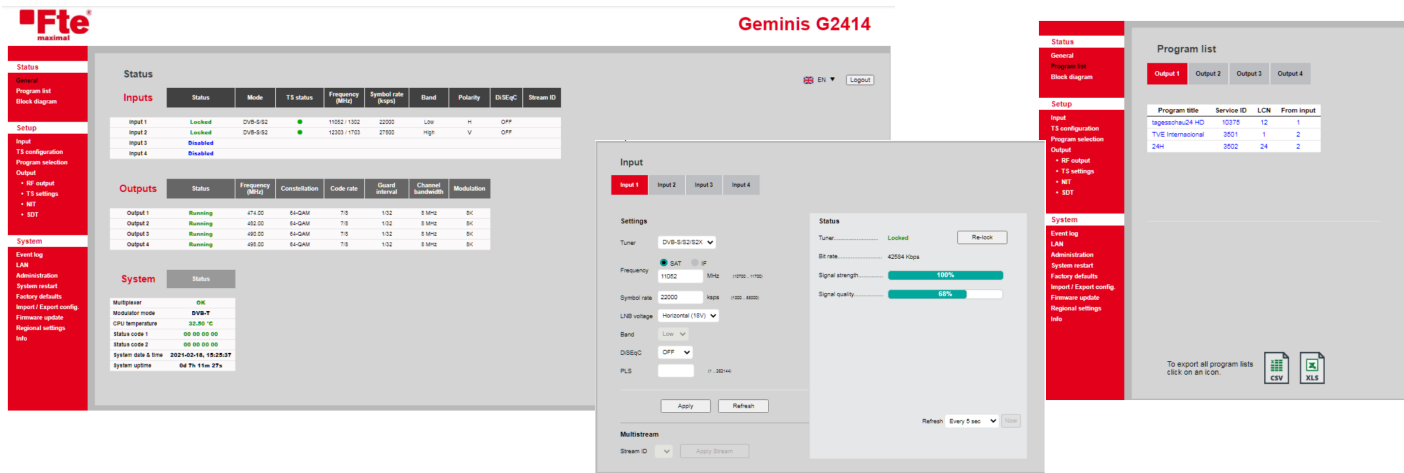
Fte® maximal

Geminis G2414

Status
General
Program list
Block diagram

Setup
Input
TS configuration
Program selection
Output
• RF output
• TS settings
• NIT
• SDT

System
Event log
LAN
Administration
System restart
Factory defaults
Import / Export config.
Firmware update
Regional settings
Info

Status

EN ▼ Logout

Inputs

| | Status | Mode | TS status | Frequency (MHz) | Symbol rate (ksps) | Band | Polarity | DiSEqC | Stream ID |
|---|---|---|---|---|---|---|---|---|---|
| Input 1 | Locked | DVB-S/S2 | ● | 11052 / 1302 | 22000 | Low | H | OFF | |
| Input 2 | Locked | DVB-S/S2 | ● | 12303 / 1703 | 27500 | High | V | OFF | |
| Input 3 | Disabled | | | | | | | | |
| Input 4 | Disabled | | | | | | | | |

Outputs

| | Status | Frequency (MHz) | Constellation | Code rate | Guard interval | Channel bandwidth | Modulation |
|---|---|---|---|---|---|---|---|
| Output 1 | Running | 474.00 | 64-QAM | 7/8 | 1/32 | 8 MHz | 8K |
| Output 2 | Running | 482.00 | 64-QAM | 7/8 | 1/32 | 8 MHz | 8K |
| Output 3 | Running | 490.00 | 64-QAM | 7/8 | 1/32 | 8 MHz | 8K |
| Output 4 | Running | 498.00 | 64-QAM | 7/8 | 1/32 | 8 MHz | 8K |

System

| | Status |
|---|---|
| Multiplexer | OK |
| Modulator mode | DVB-T |
| CPU temperature | 32.50 °C |
| Status code 1 | 00 00 00 00 |
| Status code 2 | 00 00 00 00 |
| System date & time | 2021-02-18, 15:25:37 |
| System uptime | 0d 7h 11m 27s |

Input

Input 1 Input 2 Input 3 Input 4

Settings

Tuner DVB-S/S2/S2X

Frequency SAT IF 11052 MHz (10700 .. 11700)

Symbol rate 22000 ksps (1000 .. 60000)

LNB voltage Horizontal (18V)

Band Low

DiSEqC OFF

PLS (1 .. 262144)

Apply Refresh

Multistream

Stream ID Apply Stream

Status

Tuner.......................... Locked Re-lock

Bit rate.......................... 42584 Kbps

Signal strength.......................... 100%

Signal quality.......................... 68%

Refresh Every 5 sec Now

Status
General
Program list
Block diagram

Setup
Input
TS configuration
Program selection
Output
• RF output
• TS settings
• NIT
• SDT

System
Event log
LAN
Administration
System restart
Factory defaults
Import / Export config.
Firmware update
Regional settings
Info

Program list

Output 1 Output 2 Output 3 Output 4

| Program title | Service ID | LCN | From input |
|---|---|---|---|
| tagesschau24 HD | 10375 | 12 | 1 |
| TVE Internacional | 3501 | 1 | 2 |
| 24H | 3502 | 24 | 2 |

To export all program lists click on an icon.

CSV XLS